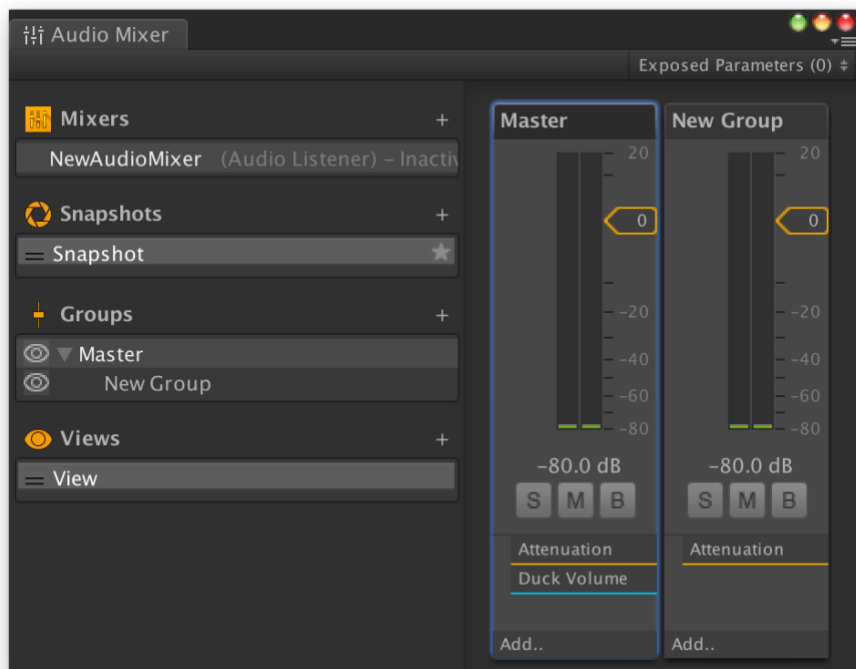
Audio Mixer

Exposed Parameters (0)

Mixers +

NewAudioMixer (Audio Listener) – Inactiv

Snapshots +

Snapshot

Groups +

Master

New Group

Views +

View

Master

20

0

–20

–40

–60

–80

–80.0 dB

S M B

Attenuation

Duck Volume

Add..

New Group

20

0

–20

–40

–60

–80

–80.0 dB

S M B

Attenuation

Add..